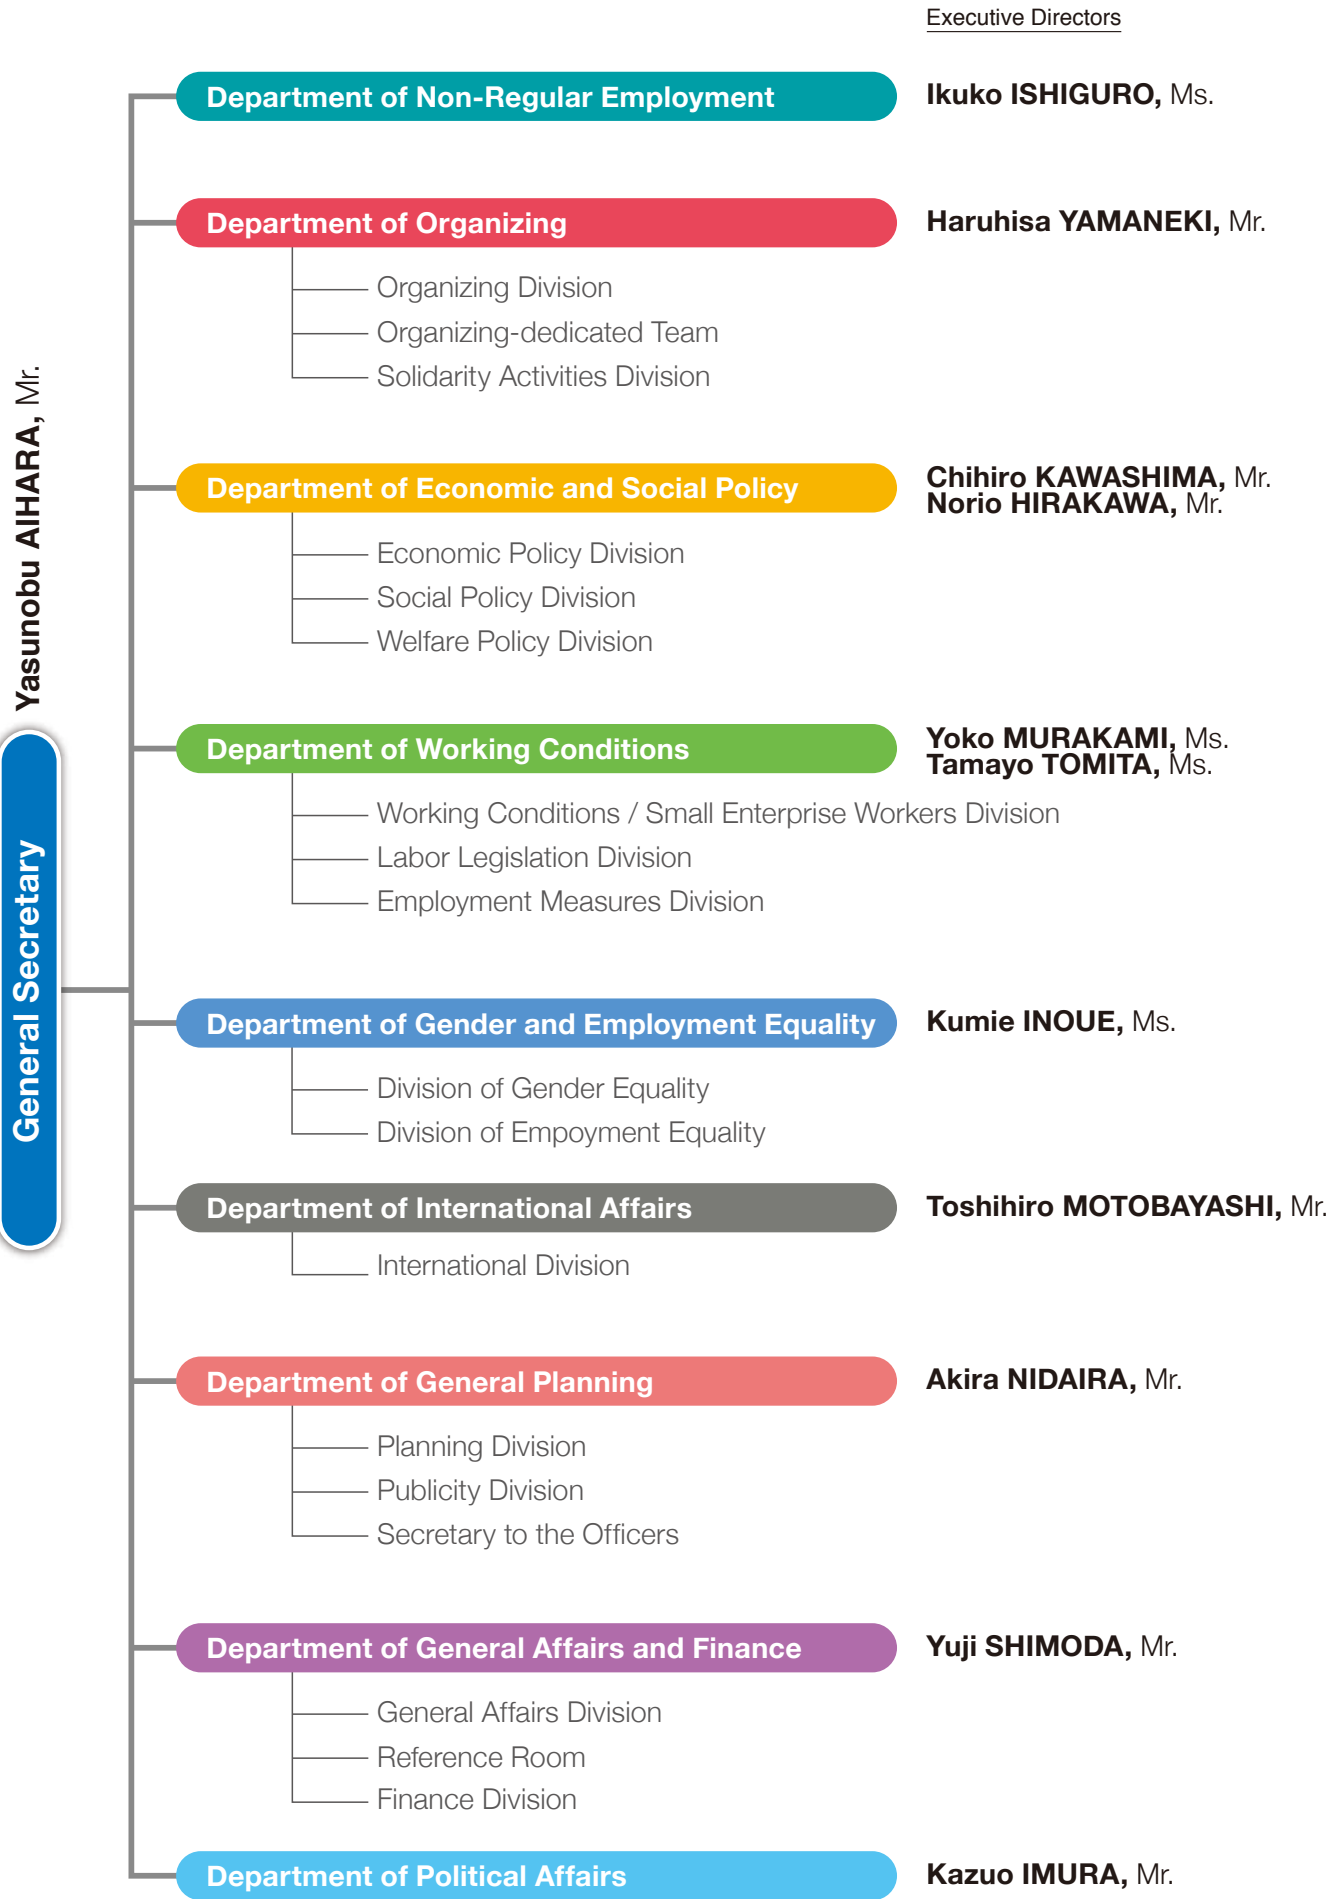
Yasunobu AIHARA, Mr.

General Secretary

Executive Directors

Department of Non-Regular Employment

Ikuko ISHIGURO, Ms.

Department of Organizing

Haruhisa YAMANEKI, Mr.

Organizing Division
Organizing-dedicated Team
Solidarity Activities Division

Department of Economic and Social Policy

Chihiro KAWASHIMA, Mr.
Norio HIRAKAWA, Mr.

Economic Policy Division
Social Policy Division
Welfare Policy Division

Department of Working Conditions

Yoko MURAKAMI, Ms.
Tamayo TOMITA, Ms.

Working Conditions / Small Enterprise Workers Division
Labor Legislation Division
Employment Measures Division

Department of Gender and Employment Equality

Kumie INOUE, Ms.

Division of Gender Equality
Division of Empoyment Equality

Department of International Affairs

Toshihiro MOTOBAYASHI, Mr.

International Division

Department of General Planning

Akira NIDAIRA, Mr.

Planning Division
Publicity Division
Secretary to the Officers

Department of General Affairs and Finance

Yuji SHIMODA, Mr.

General Affairs Division
Reference Room
Finance Division

Department of Political Affairs

Kazuo IMURA, Mr.